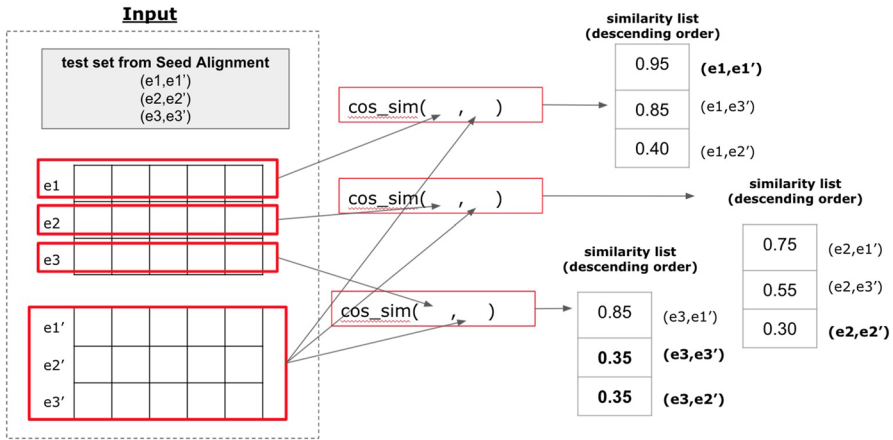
Input

test set from Seed Alignment
(e1,e1')
(e2,e2')
(e3,e3')

e1
e2
e3

e1'
e2'
e3'

cos_sim( , )
cos_sim( , )
cos_sim( , )

similarity list
(descending order)

| 0.95 | (e1,e1') |
|---|---|
| 0.85 | (e1,e3') |
| 0.40 | (e1,e2') |

similarity list
(descending order)

| 0.75 | (e2,e1') |
|---|---|
| 0.55 | (e2,e3') |
| 0.30 | (e2,e2') |

similarity list
(descending order)

| 0.85 | (e3,e1') |
|---|---|
| 0.35 | (e3,e3') |
| 0.35 | (e3,e2') |